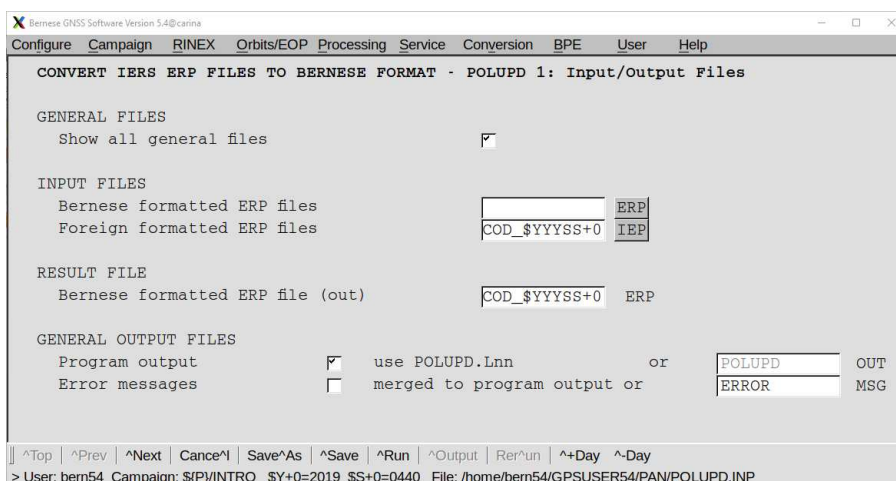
Bernese GNSS Software Version 5.4@carina

Configure Campaign RINEX Orbits/EOP Processing Service Conversion BPE User Help

CONVERT IERS ERP FILES TO BERNESE FORMAT - POLUPD 1: Input/Output Files

GENERAL FILES
Show all general files

INPUT FILES
Bernese formatted ERP files ERP
Foreign formatted ERP files COD_$YYYSS+0 IEP

RESULT FILE
Bernese formatted ERP file (out) COD_$YYYSS+0 ERP

GENERAL OUTPUT FILES
Program output use POLUPD.Lnn or POLUPD OUT
Error messages merged to program output or ERROR MSG

^Top | ^Prev | ^Next | Cance^l | Save^As | ^Save | ^Run | ^Output | Rer^un | ^+Day ^-Day

> User: bern54 Campaign: ${P}/INTRO $Y+0=2019 $S+0=0440 File: /home/bern54/GPSUSER54/PAN/POLUPD.INP